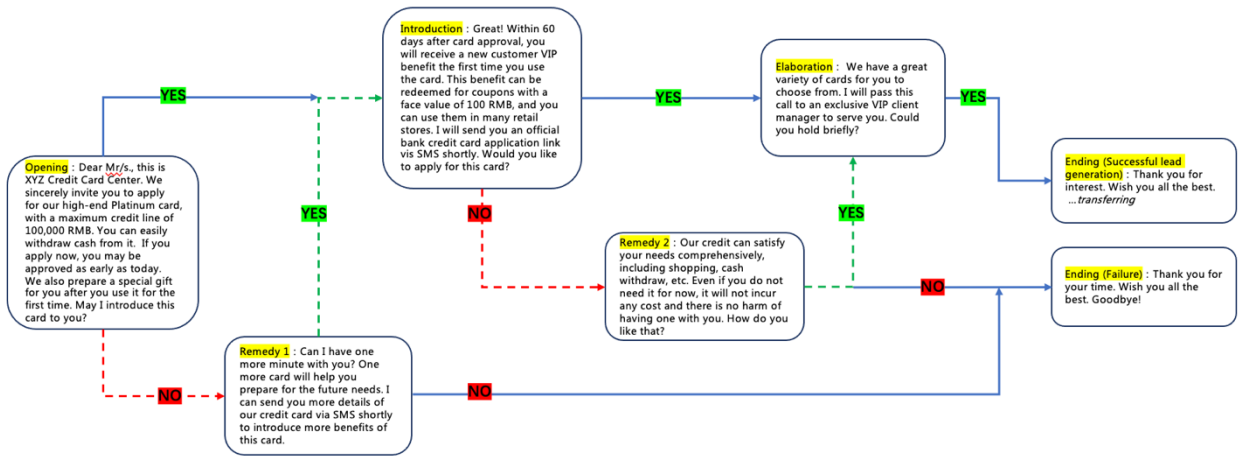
Opening : Dear Mr/s., this is XYZ Credit Card Center. We sincerely invite you to apply for our high-end Platinum card, with a maximum credit line of 100,000 RMB. You can easily withdraw cash from it. If you apply now, you may be approved as early as today. We also prepare a special gift for you after you use it for the first time. May I introduce this card to you?

YES

NO

Introduction : Great! Within 60 days after card approval, you will receive a new customer VIP benefit the first time you use the card. This benefit can be redeemed for coupons with a face value of 100 RMB, and you can use them in many retail stores. I will send you an official bank credit card application link vis SMS shortly. Would you like to apply for this card?

YES

NO

Remedy 1 : Can I have one more minute with you? One more card will help you prepare for the future needs. I can send you more details of our credit card via SMS shortly to introduce more benefits of this card.

YES

NO

Elaboration : We have a great variety of cards for you to choose from. I will pass this call to an exclusive VIP client manager to serve you. Could you hold briefly?

YES

Remedy 2 : Our credit can satisfy your needs comprehensively, including shopping, cash withdraw, etc. Even if you do not need it for now, it will not incur any cost and there is no harm of having one with you. How do you like that?

YES

NO

Ending (Successful lead generation) : Thank you for interest. Wish you all the best. ...transferring

Ending (Failure) : Thank you for your time. Wish you all the best. Goodbye!